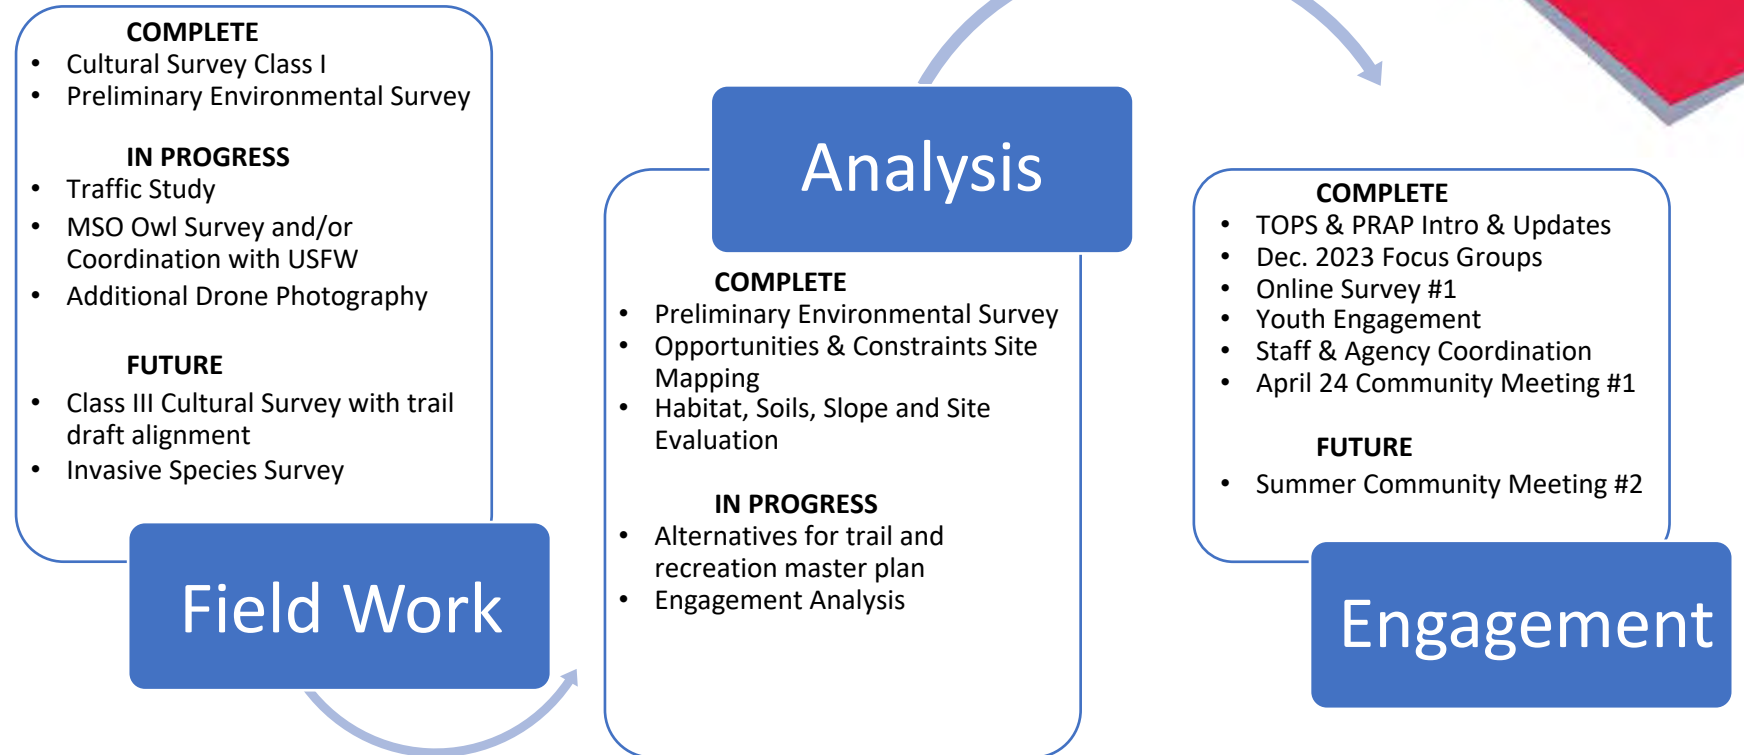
COMPLETE
• Cultural Survey Class I
• Preliminary Environmental Survey

IN PROGRESS
• Traffic Study
• MSO Owl Survey and/or Coordination with USFW
• Additional Drone Photography

FUTURE
• Class III Cultural Survey with trail draft alignment
• Invasive Species Survey

Field Work

Analysis

COMPLETE
• Preliminary Environmental Survey
• Opportunities & Constraints Site Mapping
• Habitat, Soils, Slope and Site Evaluation

IN PROGRESS
• Alternatives for trail and recreation master plan
• Engagement Analysis

COMPLETE
• TOPS & PRAP Intro & Updates
• Dec. 2023 Focus Groups
• Online Survey #1
• Youth Engagement
• Staff & Agency Coordination
• April 24 Community Meeting #1

FUTURE
• Summer Community Meeting #2

Engagement